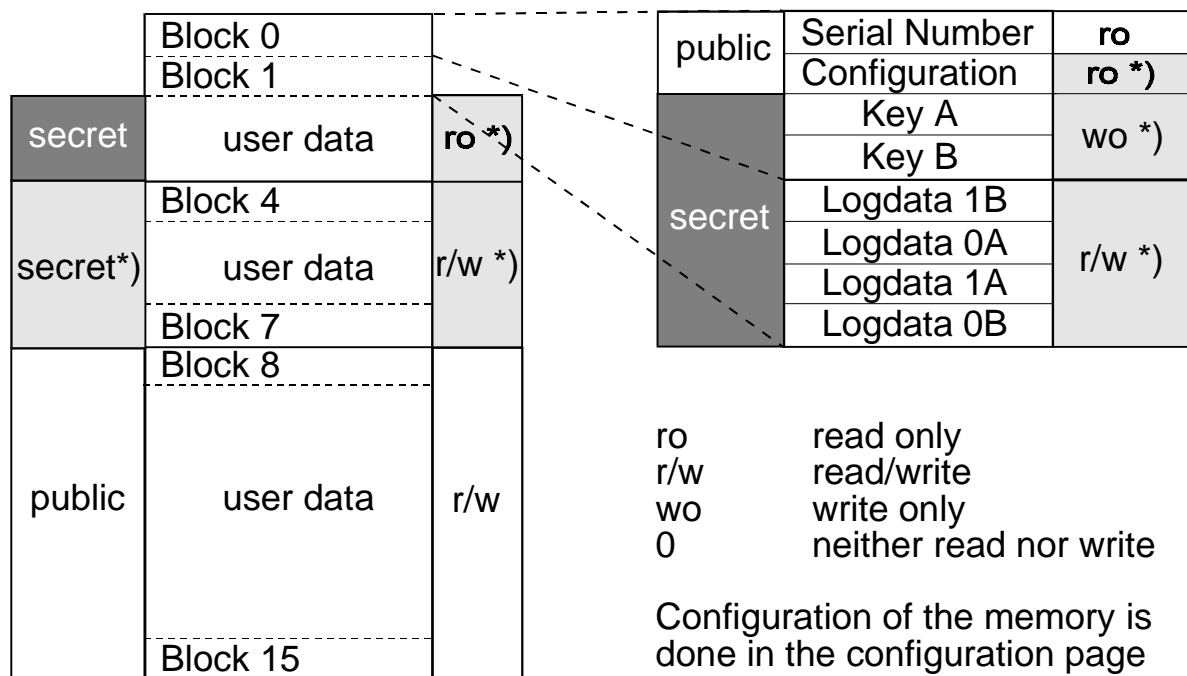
| | Block 0 | |
|---|---|---|
| | Block 1 | |
| secret | user data | ro *) |
| | Block 4 | |
| secret*) | user data | r/w *) |
| | Block 7 | |
| | Block 8 | |
| public | user data | r/w |
| | Block 15 | |

| | | |
|---|---|---|
| public | Serial Number | ro |
| | Configuration | ro *) |
| secret | Key A | wo *) |
| | Key B | |
| | Logdata 1B | r/w *) |
| | Logdata 0A | |
| | Logdata 1A | |
| | Logdata 0B | |

ro read only
r/w read/write
wo write only
0 neither read nor write

Configuration of the memory is done in the configuration page